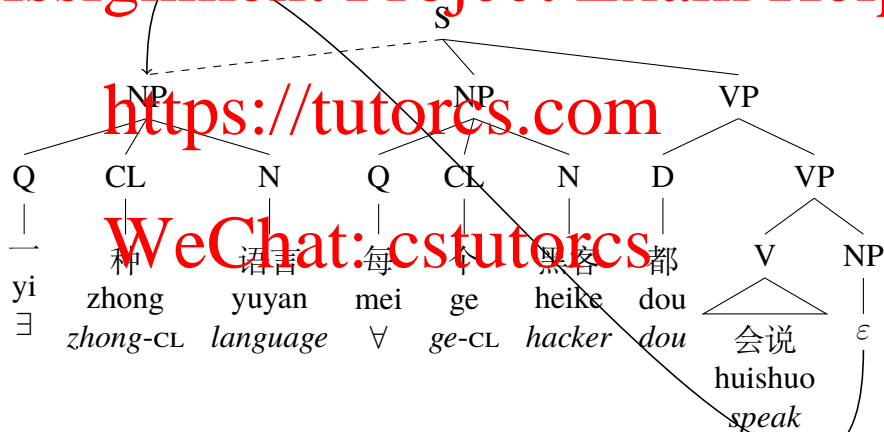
Assignment Project Exam Help

S

NP NP VP

Q CL N Q CL N D VP

V NP

一 种 语言 每 个 黑客 都

yi zhong yuyan mei ge heike dou

∃ *zhong*-CL *language* ∀ *ge*-CL *hacker* *dou*

会说 $\varepsilon$

huishuo

*speak*

https://tutorcs.com

WeChat: cstutorcs